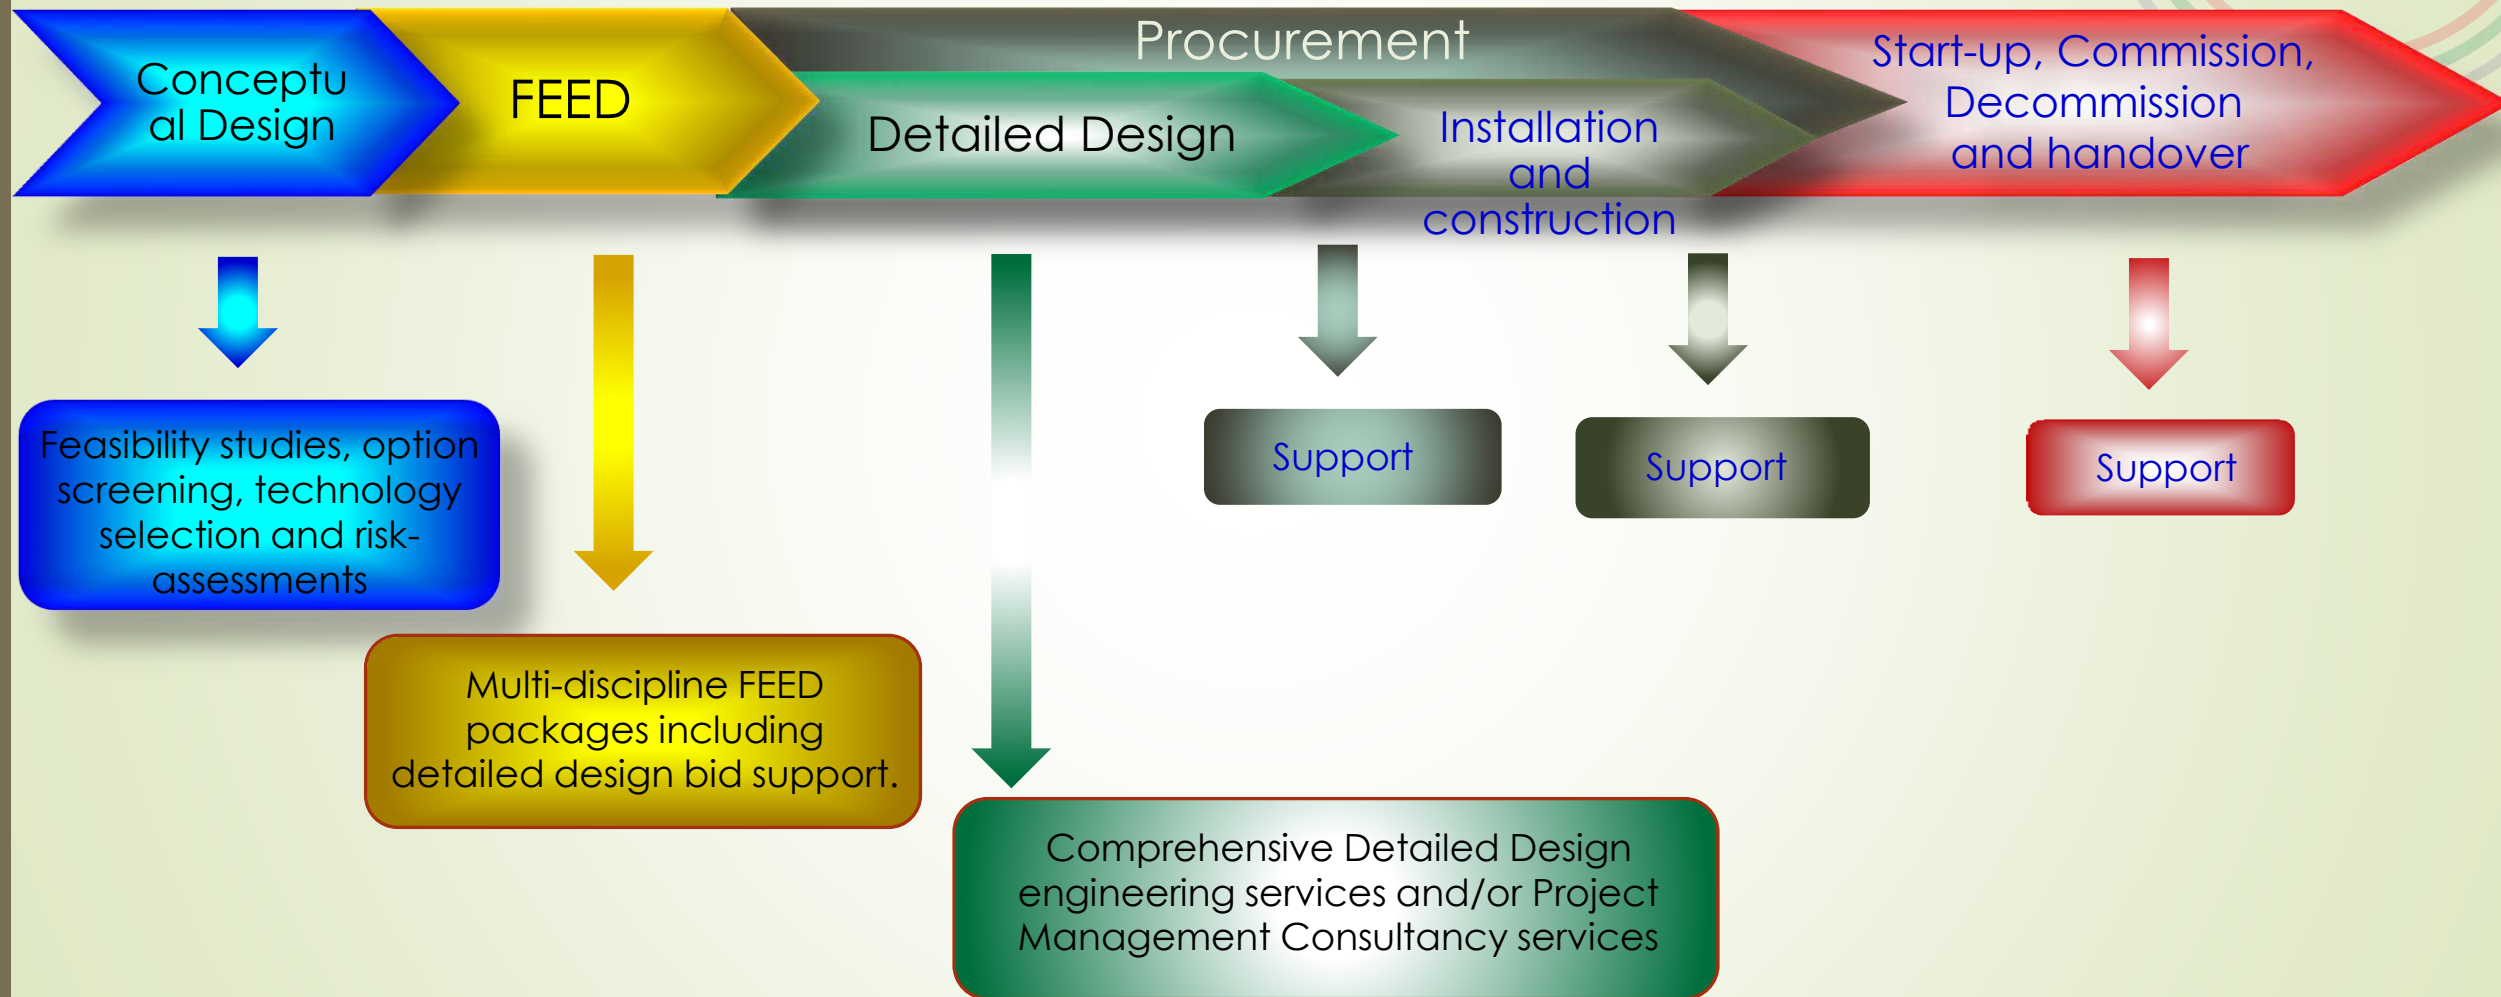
Conceptual Design

FEED

Procurement

Detailed Design

Installation and construction

Start-up, Commission, Decommission and handover

Feasibility studies, option screening, technology selection and risk-assessments

Multi-discipline FEED packages including detailed design bid support.

Comprehensive Detailed Design engineering services and/or Project Management Consultancy services

Support

Support

Support